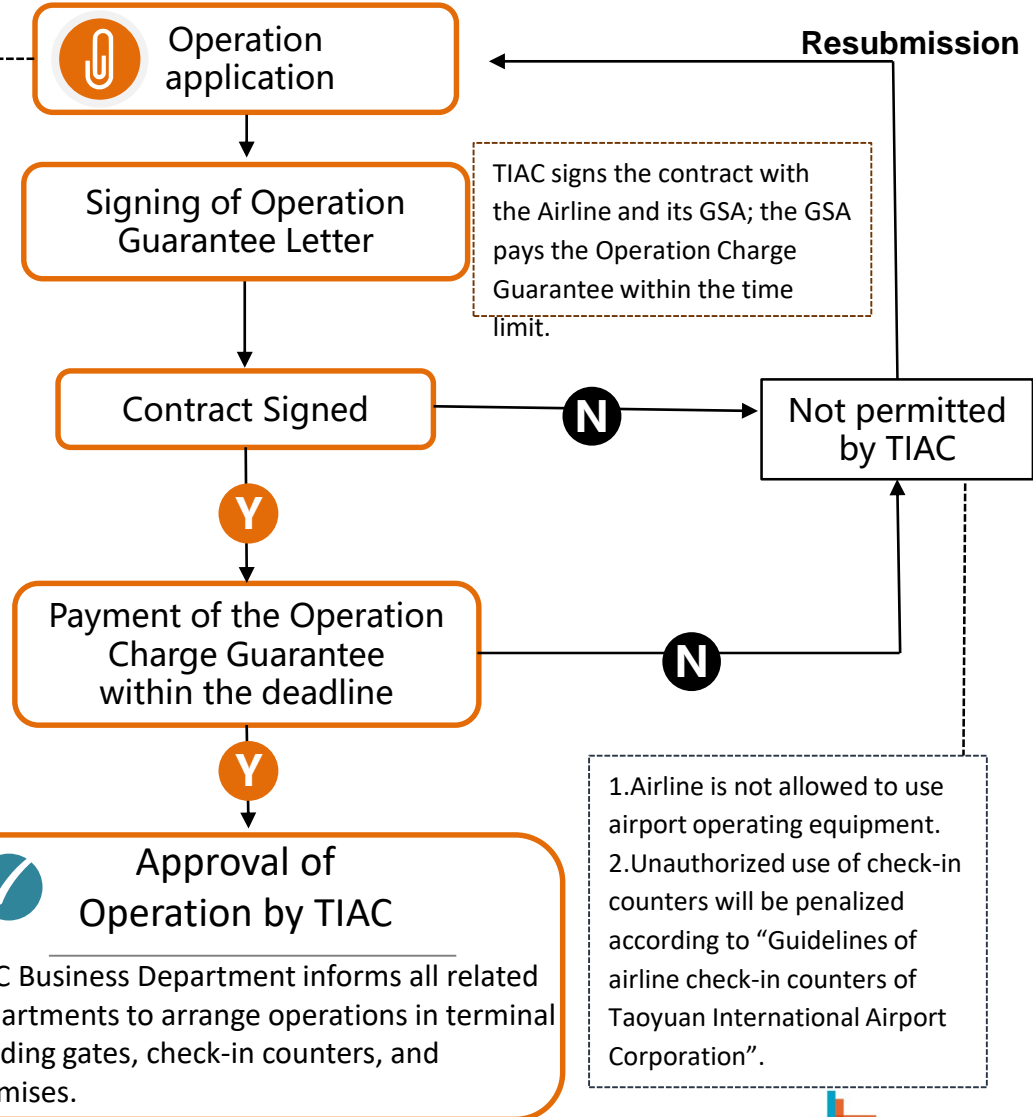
Operation application

Resubmission

Signing of Operation Guarantee Letter

TIAC signs the contract with the Airline and its GSA; the GSA pays the Operation Charge Guarantee within the time limit.

Contract Signed

N

Not permitted by TIAC

Y

Payment of the Operation Charge Guarantee within the deadline

N

Y

Approval of Operation by TIAC

C Business Department informs all related artments to arrange operations in terminal ding gates, check-in counters, and mises.

1.Airline is not allowed to use airport operating equipment.
2.Unauthorized use of check-in counters will be penalized according to “Guidelines of airline check-in counters of Taoyuan International Airport Corporation”.